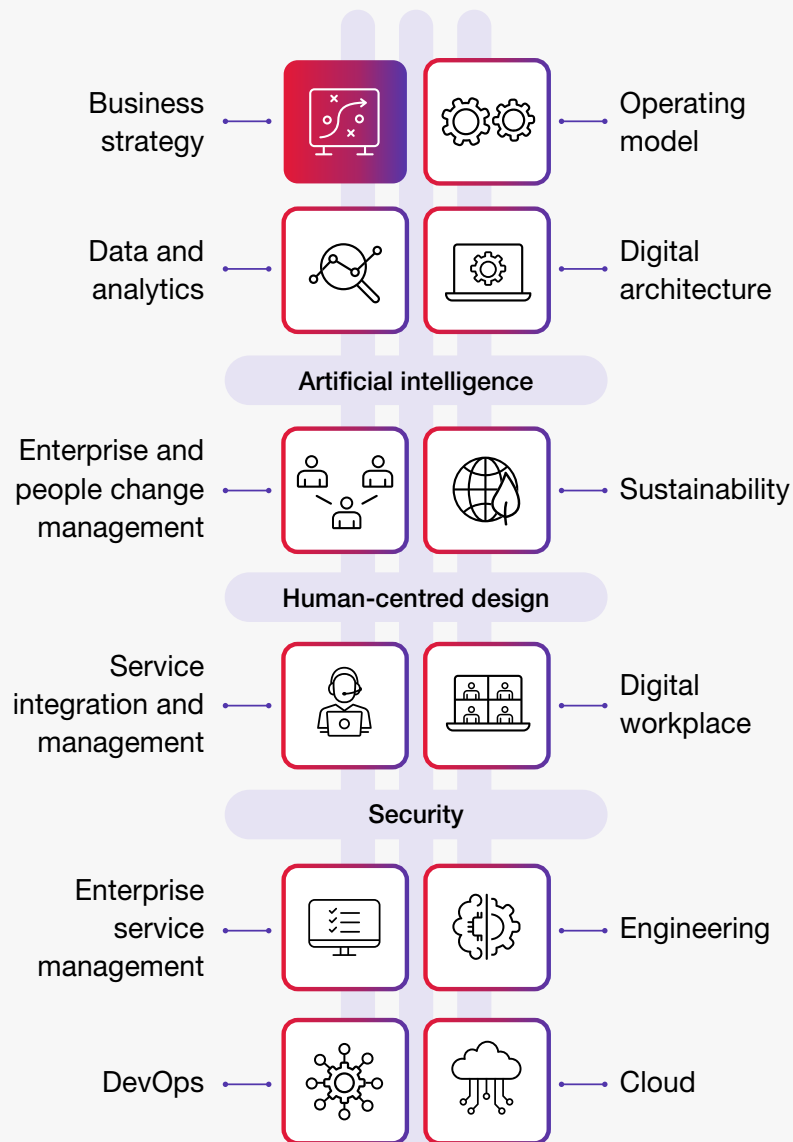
Business strategy

Operating model

Data and analytics

Digital architecture

Artificial intelligence

Enterprise and people change management

Sustainability

Human-centred design

Service integration and management

Digital workplace

Security

Enterprise service management

Engineering

DevOps

Cloud